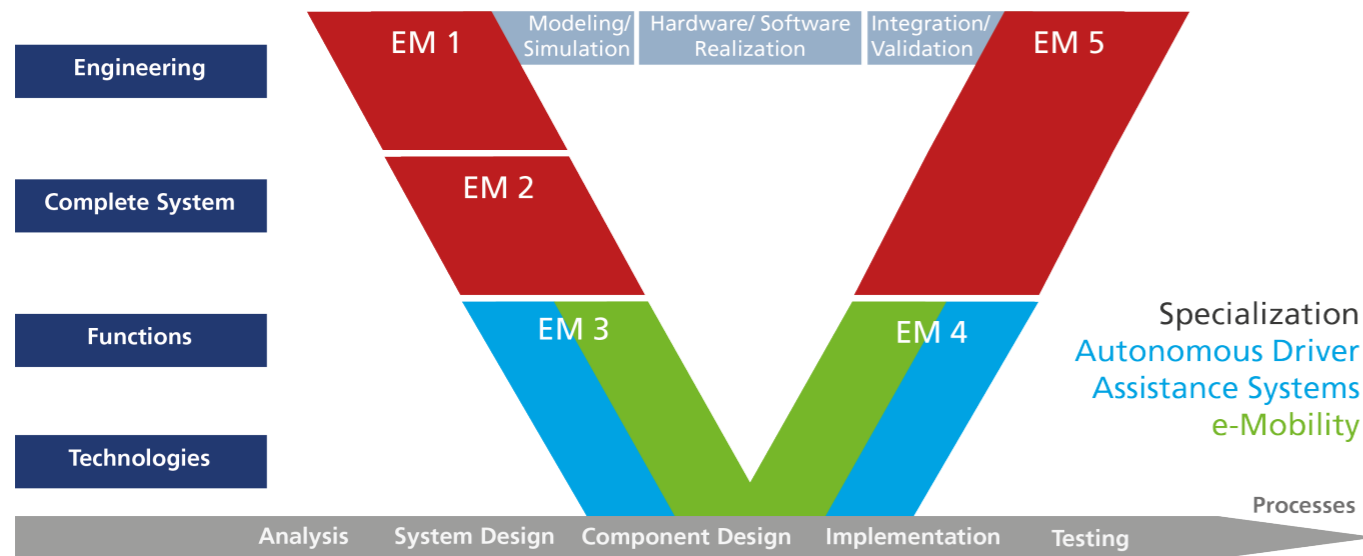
Engineering

Complete System

Functions

Technologies

EM 1

Modeling/ Simulation

Hardware/ Software Realization

Integration/ Validation

EM 5

EM 2

EM 3

EM 4

Specialization
Autonomous Driver Assistance Systems
e-Mobility

Processes

Analysis System Design Component Design Implementation Testing